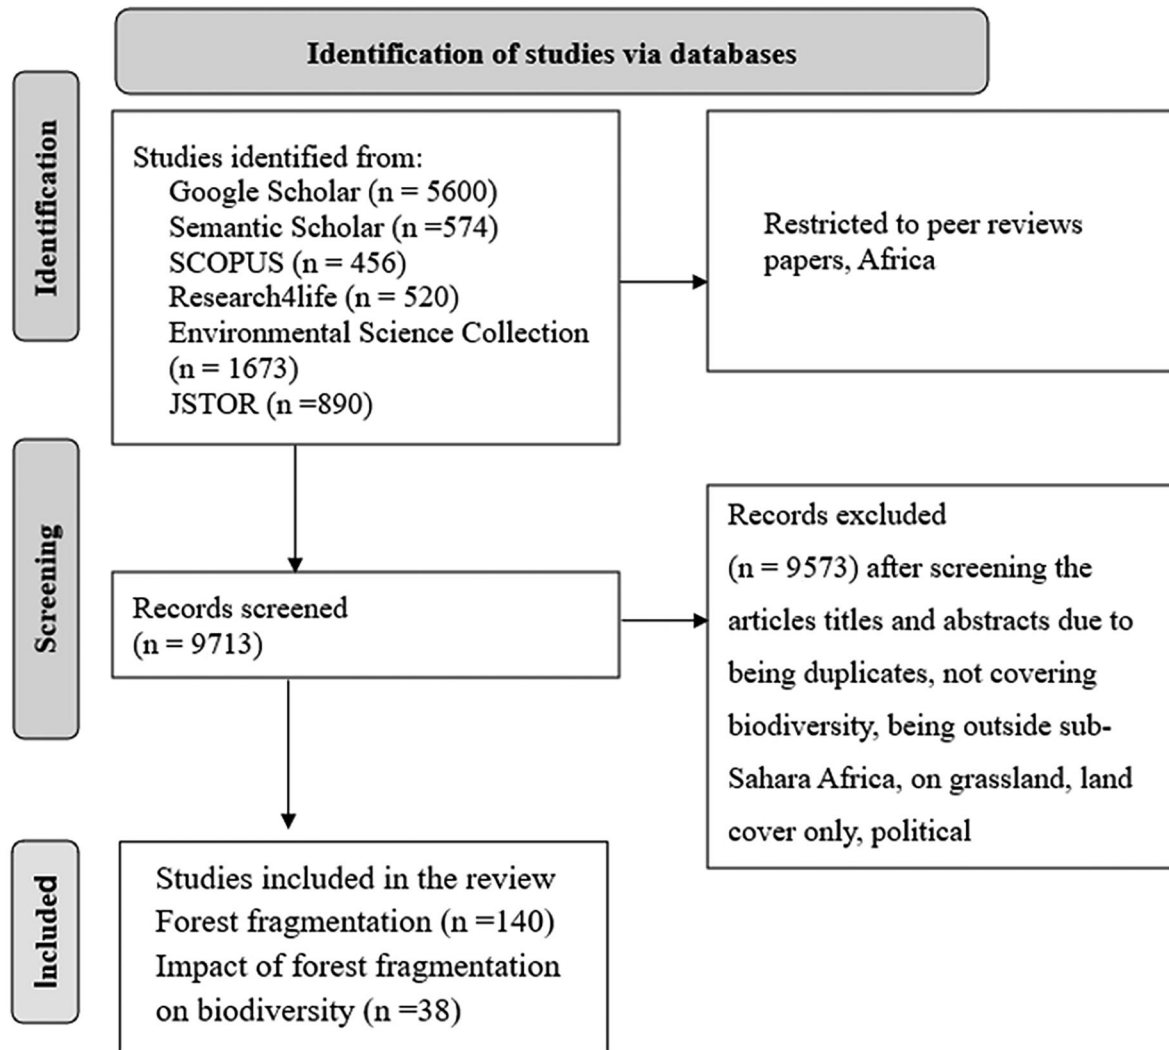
Identification of studies via databases

Identification

Studies identified from:
Google Scholar (n = 5600)
Semantic Scholar (n =574)
SCOPUS (n = 456)
Research4life (n = 520)
Environmental Science Collection (n = 1673)
JSTOR (n =890)

Restricted to peer reviews papers, Africa

Screening

Records screened
(n = 9713)

Records excluded
(n = 9573) after screening the articles titles and abstracts due to being duplicates, not covering biodiversity, being outside sub-Sahara Africa, on grassland, land cover only, political

Included

Studies included in the review
Forest fragmentation (n =140)
Impact of forest fragmentation on biodiversity (n =38)